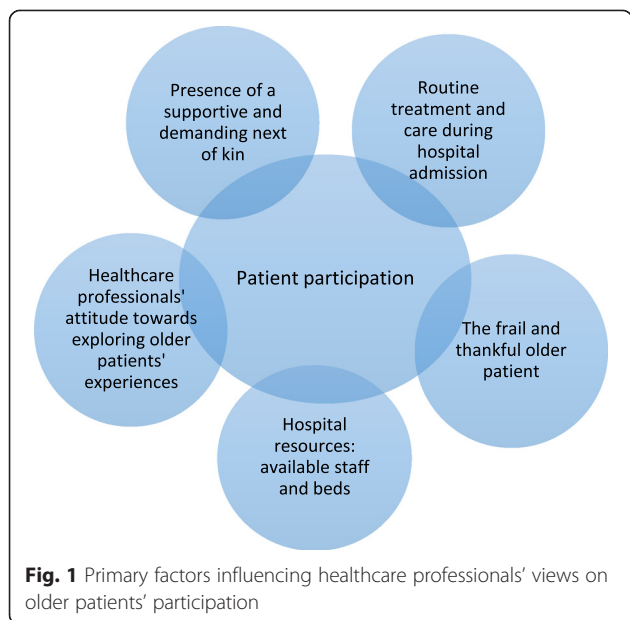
Presence of a supportive and demanding next of kin

Routine treatment and care during hospital admission

Patient participation

Healthcare professionals' attitude towards exploring older patients' experiences

The frail and thankful older patient

Hospital resources: available staff and beds

**Fig. 1** Primary factors influencing healthcare professionals’ views on older patients’ participation